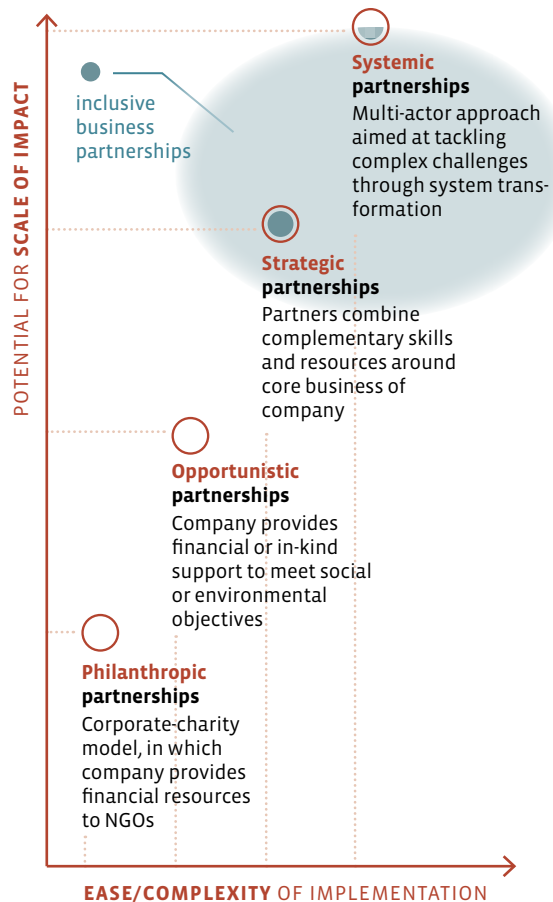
POTENTIAL FOR SCALE OF IMPACT

inclusive business partnerships

Systemic partnerships
Multi-actor approach aimed at tackling complex challenges through system transformation

Strategic partnerships
Partners combine complementary skills and resources around core business of company

Opportunistic partnerships
Company provides financial or in-kind support to meet social or environmental objectives

Philanthropic partnerships
Corporate-charity model, in which company provides financial resources to NGOs

EASE/COMPLEXITY OF IMPLEMENTATION